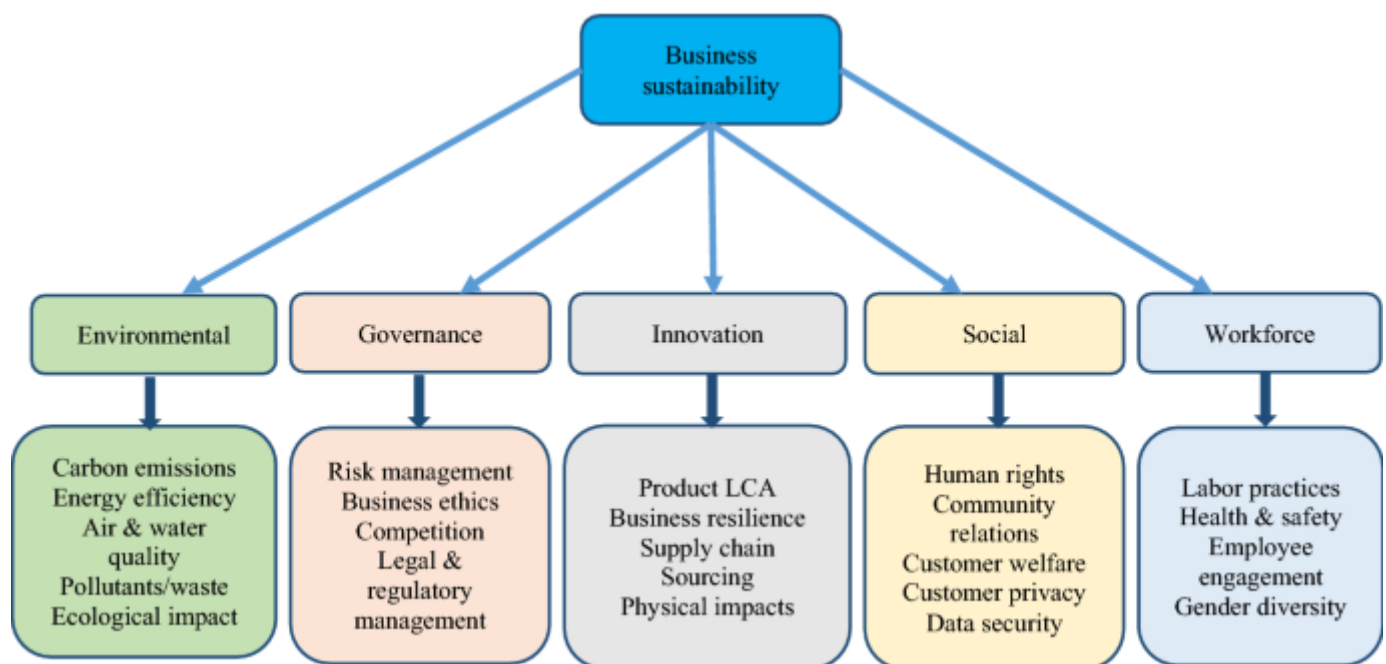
Business sustainability

Environmental

Governance

Innovation

Social

Workforce

Carbon emissions
Energy efficiency
Air & water quality
Pollutants/waste
Ecological impact

Risk management
Business ethics
Competition
Legal & regulatory management

Product LCA
Business resilience
Supply chain
Sourcing
Physical impacts

Human rights
Community relations
Customer welfare
Customer privacy
Data security

Labor practices
Health & safety
Employee engagement
Gender diversity